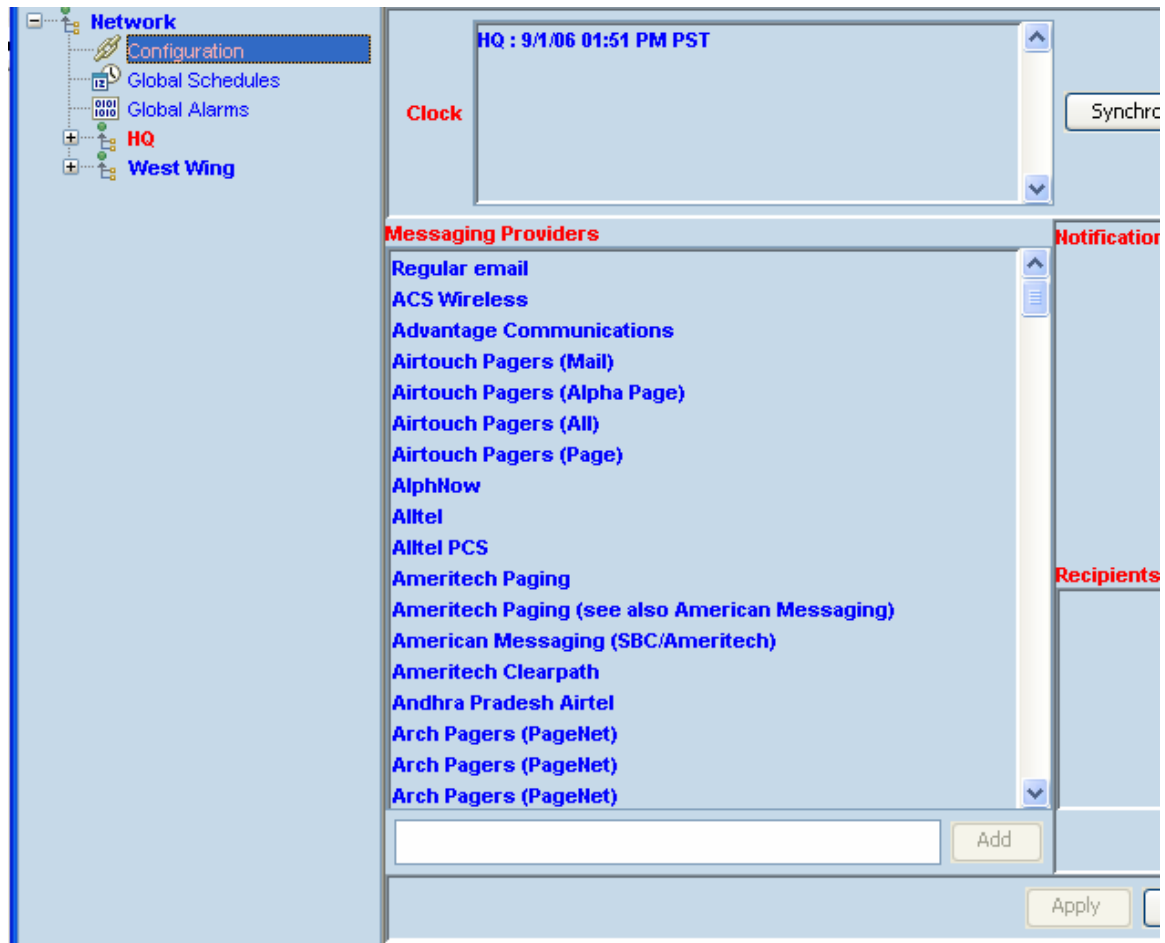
Network
Configuration
Global Schedules
Global Alarms
HQ
West Wing

Clock
HQ : 9/1/06 01:51 PM PST
Synchro

Messaging Providers
Regular email
ACS Wireless
Advantage Communications
Airtouch Pagers (Mail)
Airtouch Pagers (Alpha Page)
Airtouch Pagers (All)
Airtouch Pagers (Page)
AlphNow
Alltel
Alltel PCS
Ameritech Paging
Ameritech Paging (see also American Messaging)
American Messaging (SBC/Ameritech)
Ameritech Clearpath
Andhra Pradesh Airtel
Arch Pagers (PageNet)
Arch Pagers (PageNet)
Arch Pagers (PageNet)
Add

Notification
Recipients

Apply